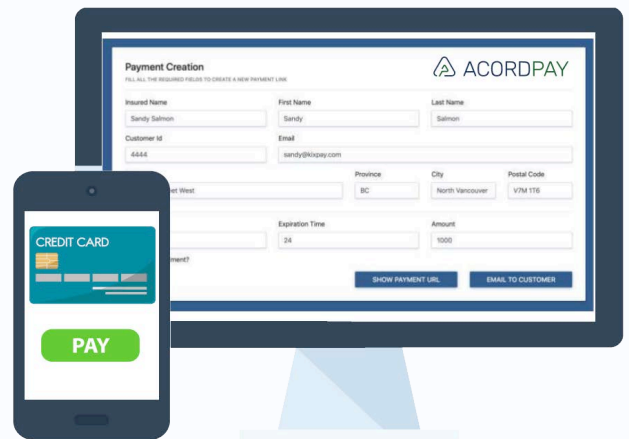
Payment Creation
FILL ALL THE REQUIRED FIELDS TO CREATE A NEW PAYMENT LINK

ACORDPAY

Insured Name
Sandy Salmon

First Name
Sandy

Last Name
Salmon

Customer Id
4444

Email
sandy@kixpay.com

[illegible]et West

Province
BC

City
North Vancouver

Postal Code
V7M 1T6

Expiration Time
24

Amount
1000

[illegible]ment?

SHOW PAYMENT URL

EMAIL TO CUSTOMER

CREDIT CARD

PAY